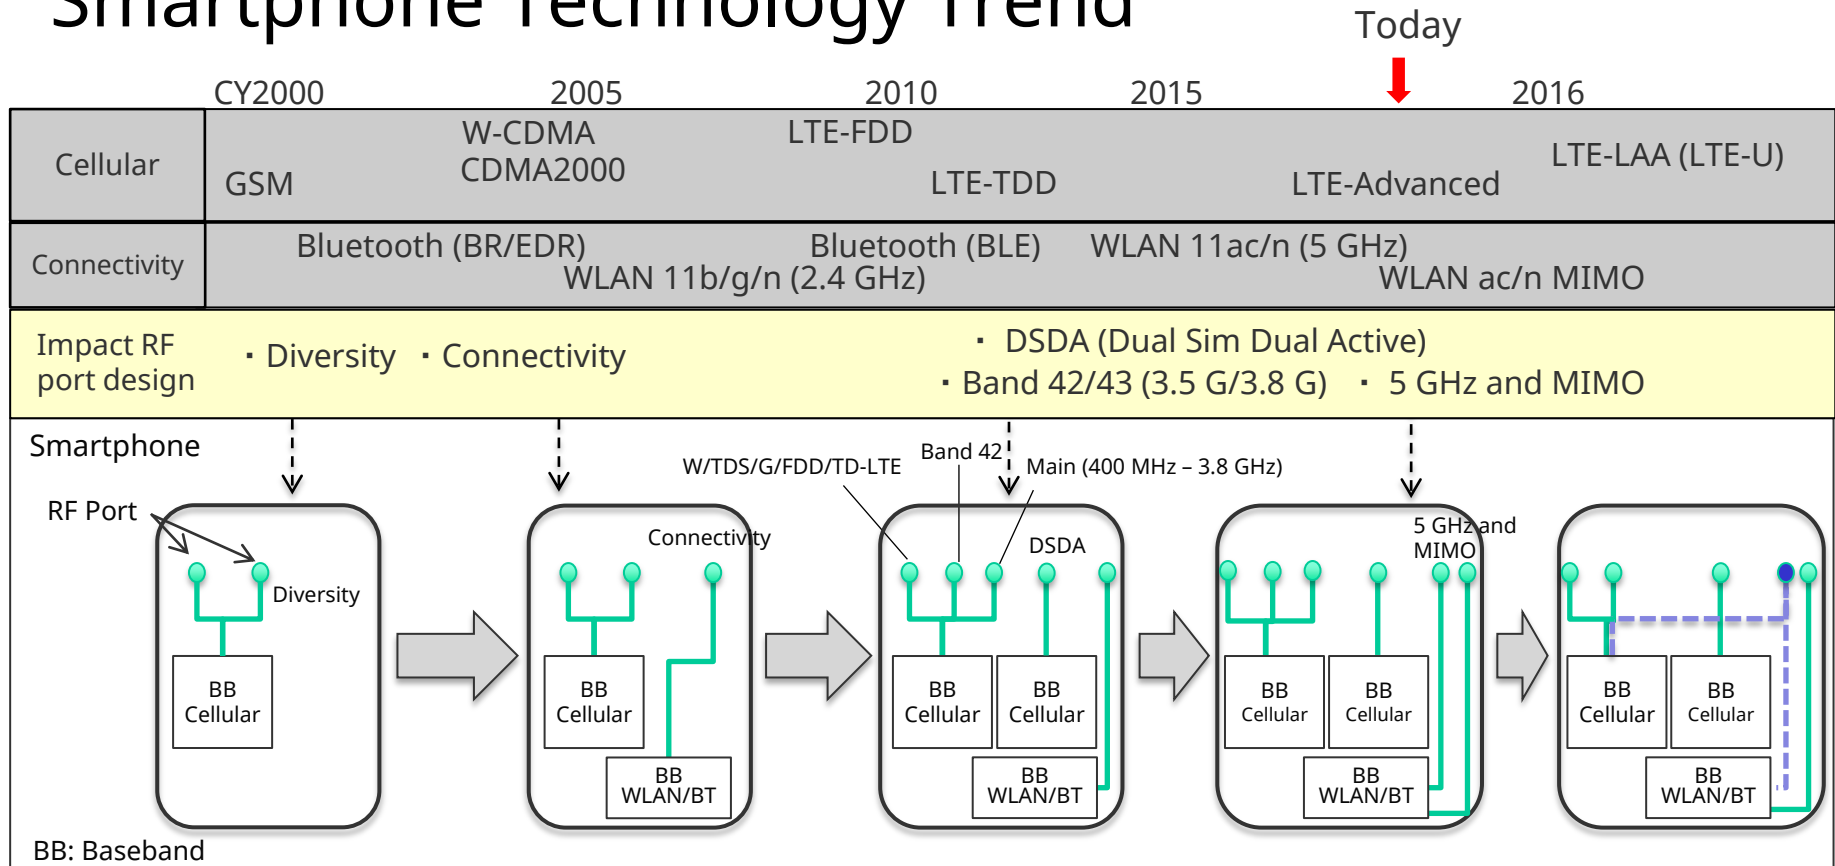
Smartphone Technology Trend

Today

CY2000 2005 2010 2015 2016

| Cellular | GSM W-CDMA CDMA2000 LTE-FDD LTE-TDD LTE-Advanced LTE-LAA (LTE-U) |
|---|---|
| Connectivity | Bluetooth (BR/EDR) WLAN 11b/g/n (2.4 GHz) Bluetooth (BLE) WLAN 11ac/n (5 GHz) WLAN ac/n MIMO |
| Impact RF port design | ・Diversity ・Connectivity ・DSDA (Dual Sim Dual Active) ・Band 42/43 (3.5 G/3.8 G) ・5 GHz and MIMO |

Smartphone

RF Port

Diversity

BB Cellular

Connectivity

BB Cellular

BB WLAN/BT

W/TDS/G/FDD/TD-LTE

Band 42

Main (400 MHz – 3.8 GHz)

DSDA

BB Cellular

BB Cellular

BB WLAN/BT

5 GHz and MIMO

BB Cellular

BB Cellular

BB WLAN/BT

BB Cellular

BB Cellular

BB WLAN/BT

BB: Baseband